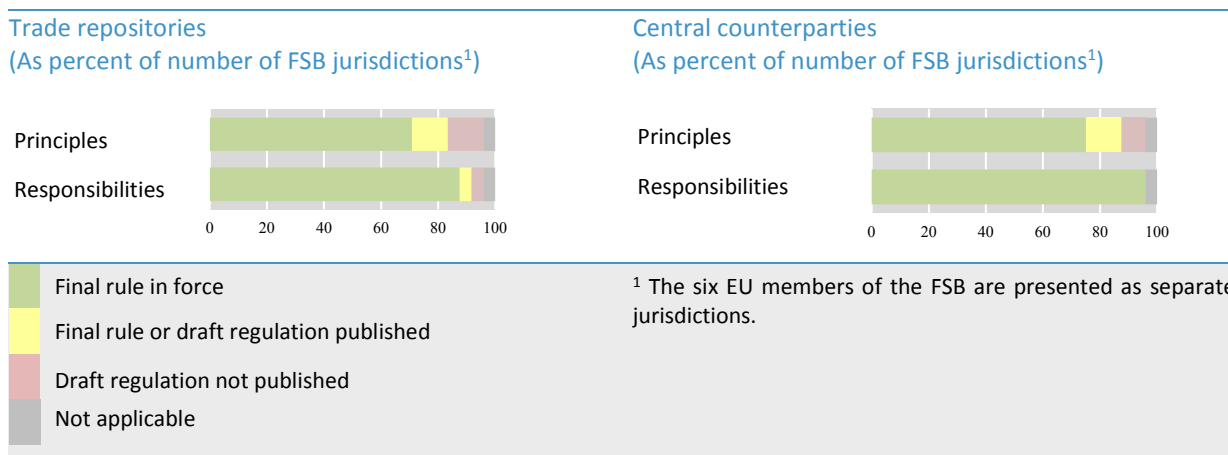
Trade repositories
(As percent of number of FSB jurisdictions$^1$)

Principles

Responsibilities

0 20 40 60 80 100

Central counterparties
(As percent of number of FSB jurisdictions$^1$)

Principles

Responsibilities

0 20 40 60 80 100

Final rule in force

Final rule or draft regulation published

Draft regulation not published

Not applicable

$^1$ The six EU members of the FSB are presented as separate jurisdictions.